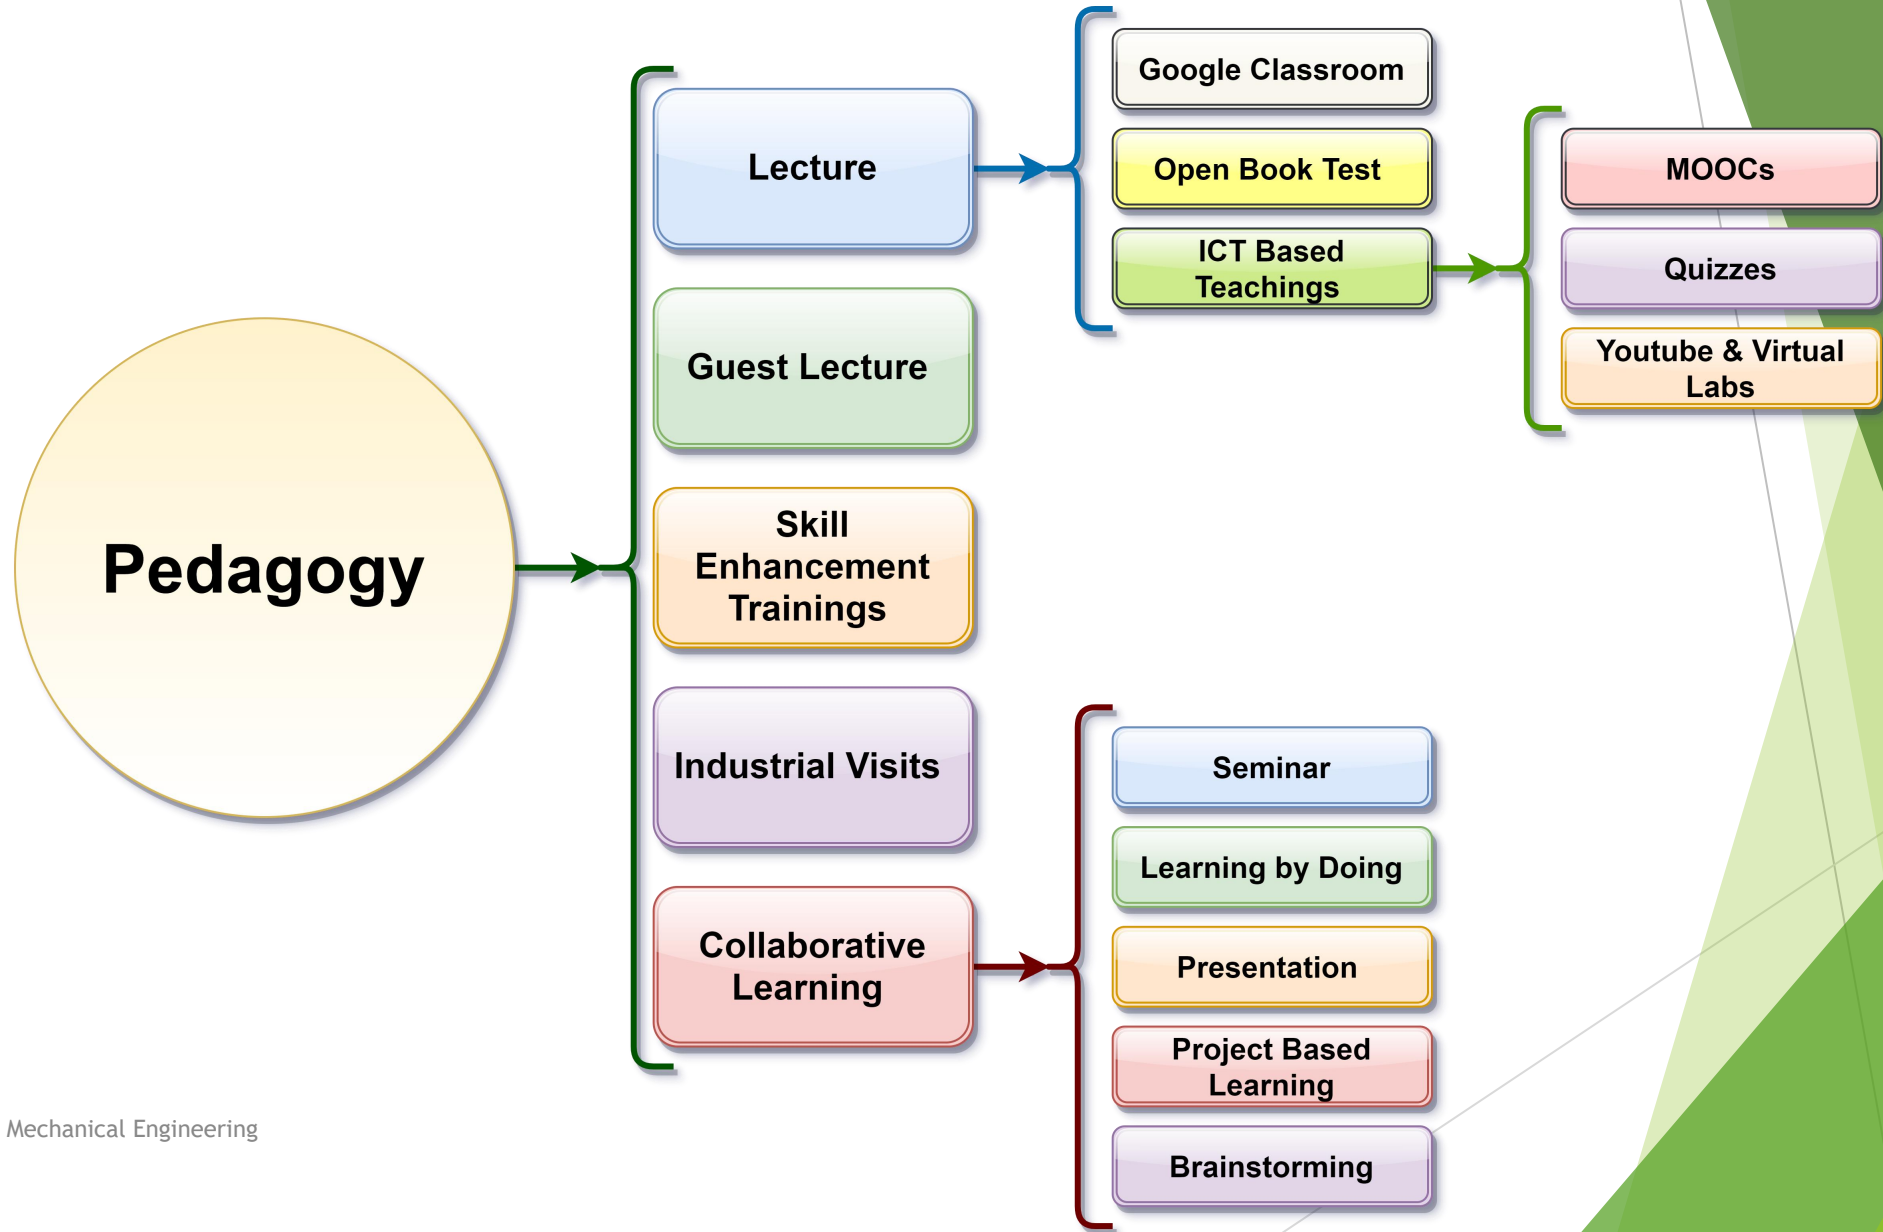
Pedagogy

Lecture

Guest Lecture

Skill Enhancement Trainings

Industrial Visits

Collaborative Learning

Google Classroom

Open Book Test

ICT Based Teachings

MOOCs

Quizzes

Youtube & Virtual Labs

Seminar

Learning by Doing

Presentation

Project Based Learning

Brainstorming

Mechanical Engineering